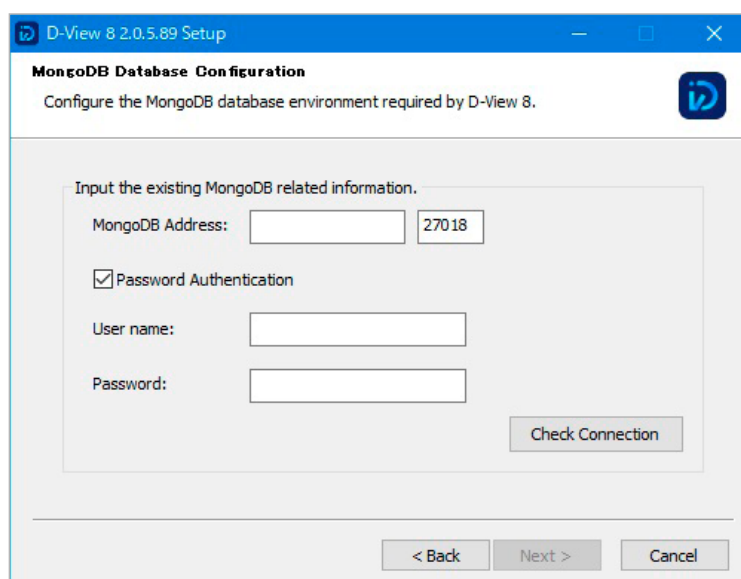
D-View 8 2.0.5.89 Setup

MongoDB Database Configuration

Configure the MongoDB database environment required by D-View 8.

Input the existing MongoDB related information.

MongoDB Address: 27018

Password Authentication

User name:

Password:

Check Connection

< Back Next > Cancel